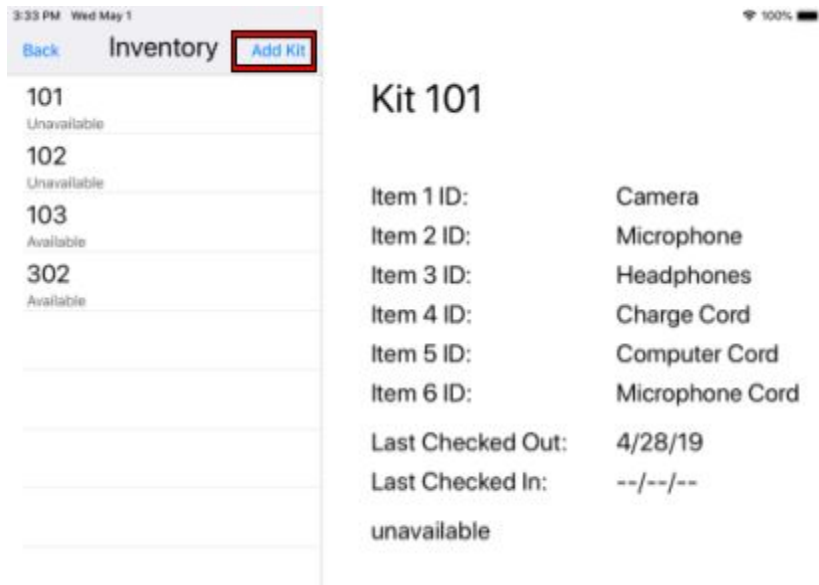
3:33 PM Wed May 1

100%

Back Inventory Add Kit

101
Unavailable

102
Unavailable

103
Available

302
Available

Kit 101

| | |
|---|---|
| Item 1 ID: | Camera |
| Item 2 ID: | Microphone |
| Item 3 ID: | Headphones |
| Item 4 ID: | Charge Cord |
| Item 5 ID: | Computer Cord |
| Item 6 ID: | Microphone Cord |
| Last Checked Out: | 4/28/19 |
| Last Checked In: | --/--/-- |

unavailable